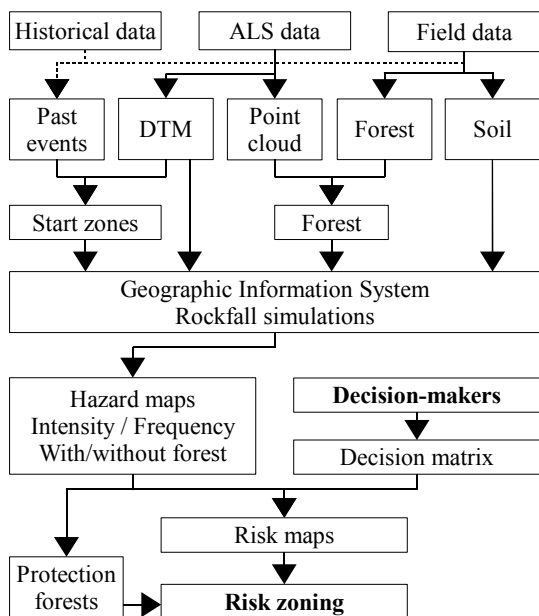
Historical data

ALS data

Field data

Past events

DTM

Point cloud

Forest

Soil

Start zones

Forest

Geographic Information System
Rockfall simulations

Hazard maps
Intensity / Frequency
With/without forest

Decision-makers

Decision matrix

Risk maps

Protection forests

Risk zoning